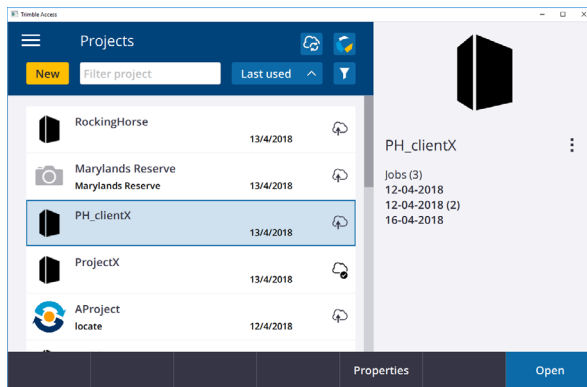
Trimble Access

Projects

New

Filter project

Last used

RockingHorse
13/4/2018

Marylands Reserve
Marylands Reserve
13/4/2018

PH_clientX
13/4/2018

ProjectX
13/4/2018

AProject
locate
12/4/2018

PH_clientX

Jobs (3)
12-04-2018
12-04-2018 (2)
16-04-2018

Properties

Open